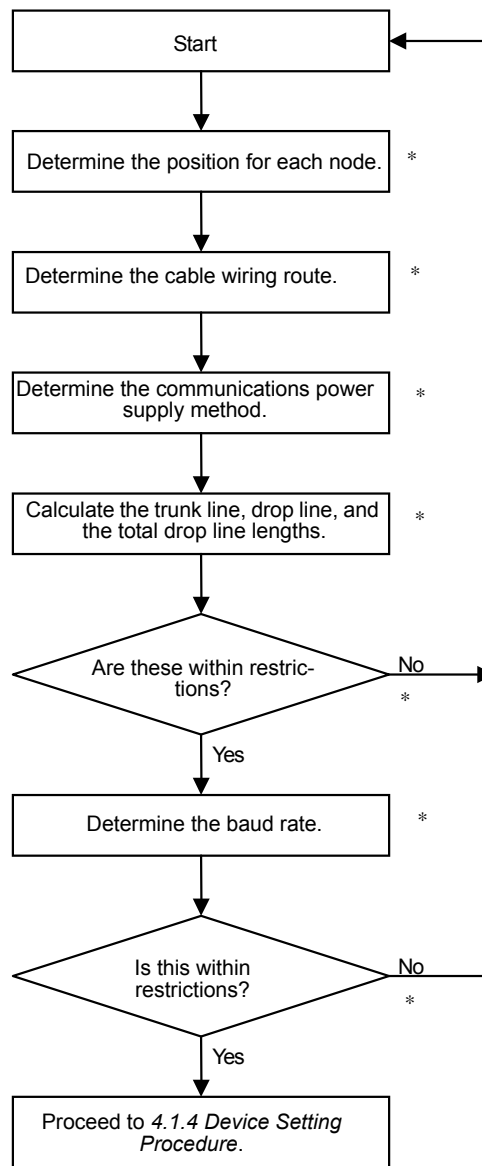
Start

Determine the position for each node. *

Determine the cable wiring route. *

Determine the communications power supply method. *

Calculate the trunk line, drop line, and the total drop line lengths. *

Are these within restrictions?

No *

Yes

Determine the baud rate. *

Is this within restrictions?

No *

Yes

Proceed to *4.1.4 Device Setting Procedure*.